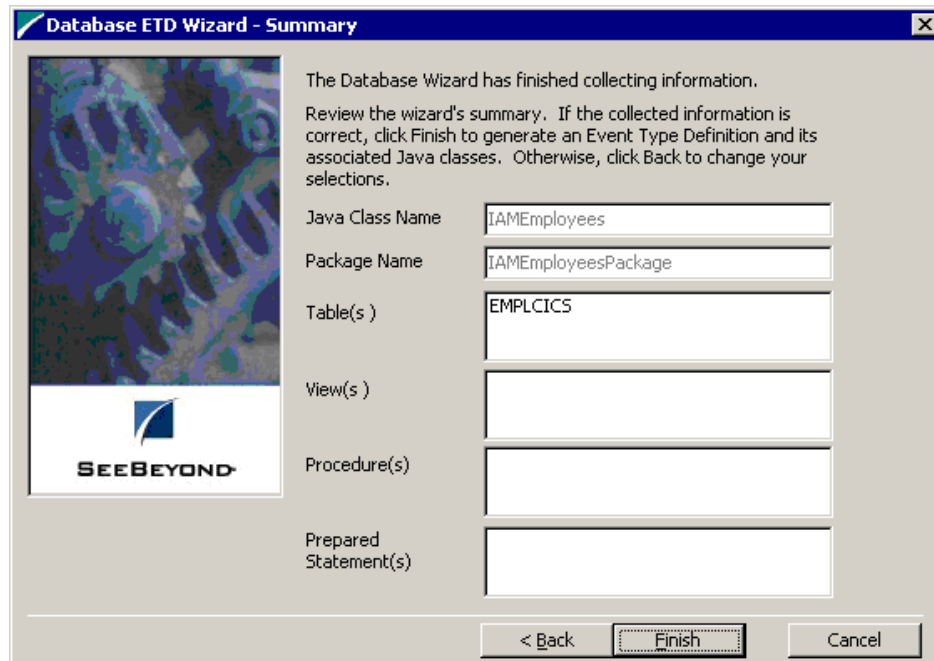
Database ETD Wizard - Summary

SEEBEYOND

The Database Wizard has finished collecting information.

Review the wizard's summary. If the collected information is correct, click Finish to generate an Event Type Definition and its associated Java classes. Otherwise, click Back to change your selections.

Java Class Name IAMEmployees

Package Name IAMEmployeesPackage

Table(s ) EMPLCICS

View(s )

Procedure(s)

Prepared Statement(s)

< Back Finish Cancel